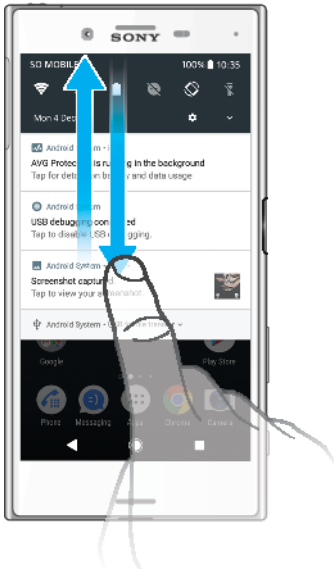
SONY

SD MOBILE

100% 10:35

Mon 4 Dec

Android System

AVG Protection is running in the background

Tap for details on battery and data usage

Android System

USB debugging connected

Tap to disable USB debugging.

Android System

Screenshot captured

Tap to view your screenshot

Android System · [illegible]

Google

Play Store

Phone

Messaging

Apps

Chrome

Camera